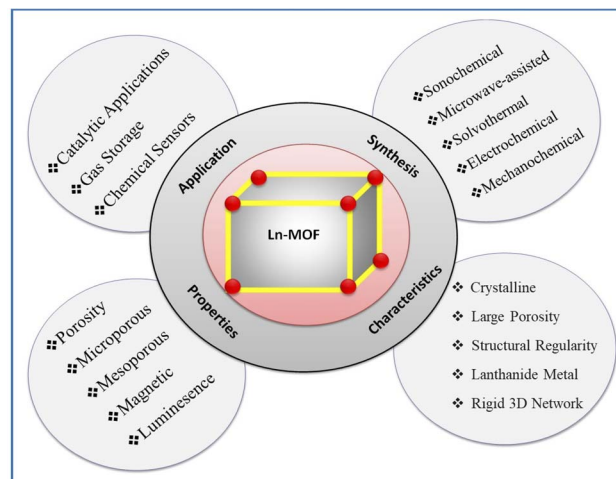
Catalytic Applications
Gas Storage
Chemical Sensors

Sonochemical
Microwave-assisted
Solvothermal
Electrochemical
Mechanochemical

Application
Synthesis
Ln-MOF
Properties
Characteristics

Porosity
Microporous
Mesoporous
Magnetic
Luminesence

❖ Crystalline
Large Porosity
Structural Regularity
Lanthanide Metal
Rigid 3D Network